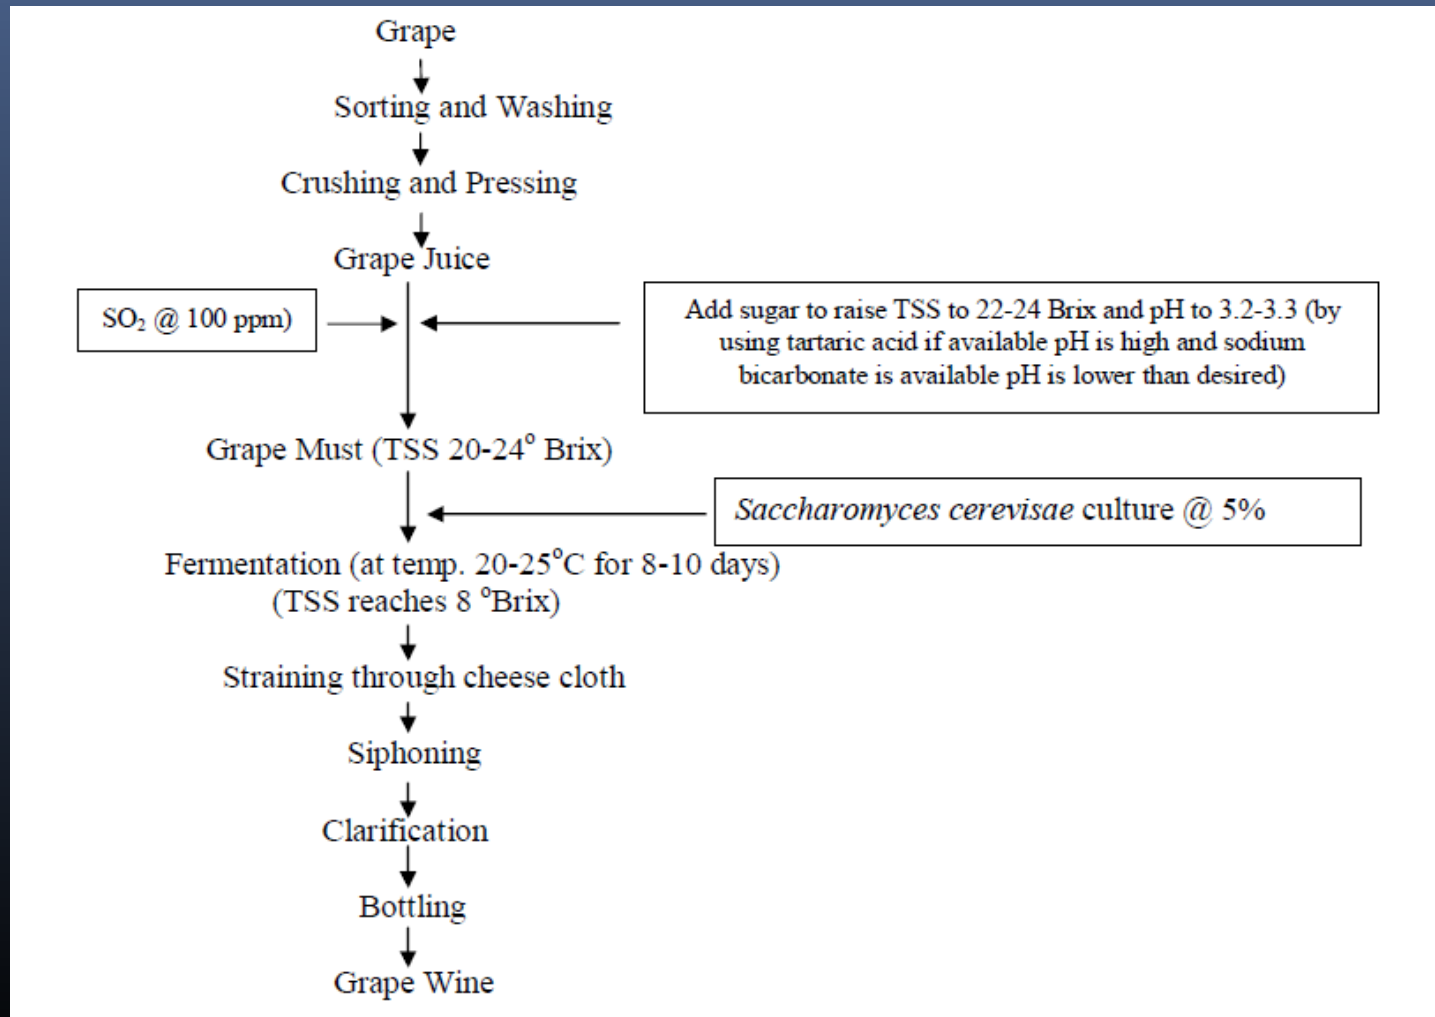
Grape

Sorting and Washing

Crushing and Pressing

Grape Juice

$SO_2$ @ 100 ppm)

Add sugar to raise TSS to 22-24 Brix and pH to 3.2-3.3 (by using tartaric acid if available pH is high and sodium bicarbonate is available pH is lower than desired)

Grape Must (TSS 20-24$^{o}$ Brix)

Saccharomyces cerevisae culture @ 5%

Fermentation (at temp. 20-25$^{o}$C for 8-10 days)
(TSS reaches 8 $^{o}$Brix)

Straining through cheese cloth

Siphoning

Clarification

Bottling

Grape Wine